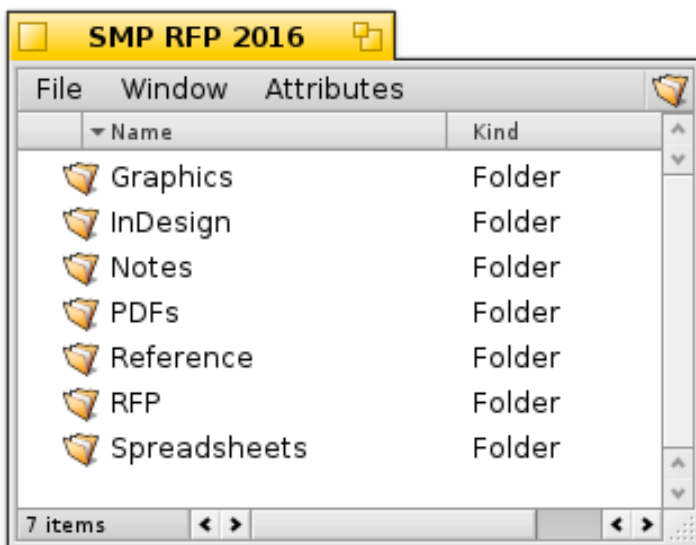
SMP RFP 2016

File Window Attributes

| Name | Kind |
|---|---|
| Graphics | Folder |
| InDesign | Folder |
| Notes | Folder |
| PDFs | Folder |
| Reference | Folder |
| RFP | Folder |
| Spreadsheets | Folder |

7 items